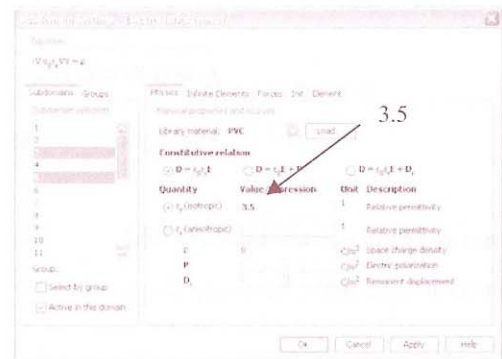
Subdomain Settings - Electrostatics (es)

Equation

$-\nabla \cdot \varepsilon_0 \varepsilon_r \nabla V = \rho$

Subdomains Groups

Subdomain selection

1
2
3
4
5
6
7
8
9
10
11

Group:

Select by group

Active in this domain

Physics Infinite Elements Forces Init Element

Material properties and sources

Library material: PVC Load

3.5

Constitutive relation

$D = \varepsilon_0 \varepsilon_r E$ $D = \varepsilon_0 E + P$ $D = \varepsilon_0 \varepsilon_r E + D_r$

| Quantity | Value/Expression | Unit | Description |
|---|---|---|---|
| $\varepsilon_r$ (isotropic) | 3.5 | 1 | Relative permittivity |
| $\varepsilon_r$ (anisotropic) | | 1 | Relative permittivity |
| $\rho$ | 0 | C/m$^3$ | Space charge density |
| P | | C/m$^2$ | Electric polarization |
| $D_r$ | | C/m$^2$ | Remanent displacement |

OK Cancel Apply Help